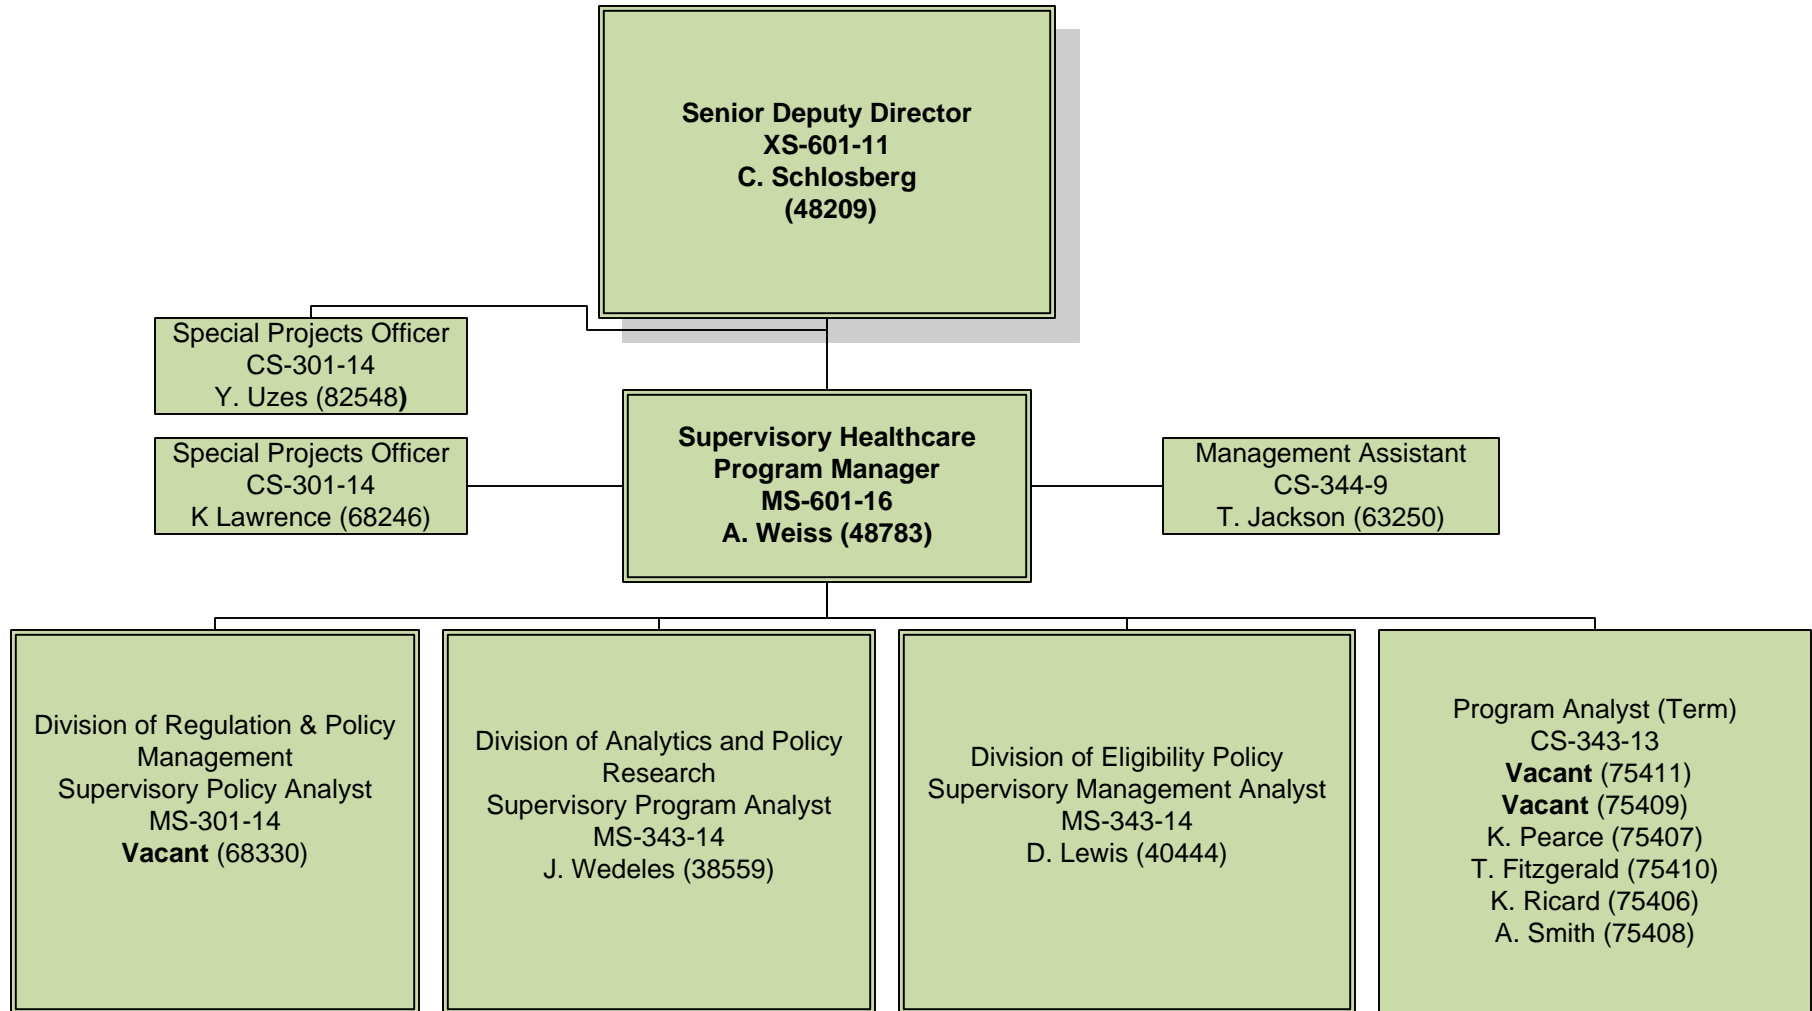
Senior Deputy Director
XS-601-11
C. Schlosberg
(48209)

Special Projects Officer
CS-301-14
Y. Uzes (82548)

Special Projects Officer
CS-301-14
K Lawrence (68246)

Supervisory Healthcare Program Manager
MS-601-16
A. Weiss (48783)

Management Assistant
CS-344-9
T. Jackson (63250)

Division of Regulation & Policy Management
Supervisory Policy Analyst
MS-301-14
Vacant (68330)

Division of Analytics and Policy Research
Supervisory Program Analyst
MS-343-14
J. Wedeles (38559)

Division of Eligibility Policy
Supervisory Management Analyst
MS-343-14
D. Lewis (40444)

Program Analyst (Term)
CS-343-13
Vacant (75411)
Vacant (75409)
K. Pearce (75407)
T. Fitzgerald (75410)
K. Ricard (75406)
A. Smith (75408)